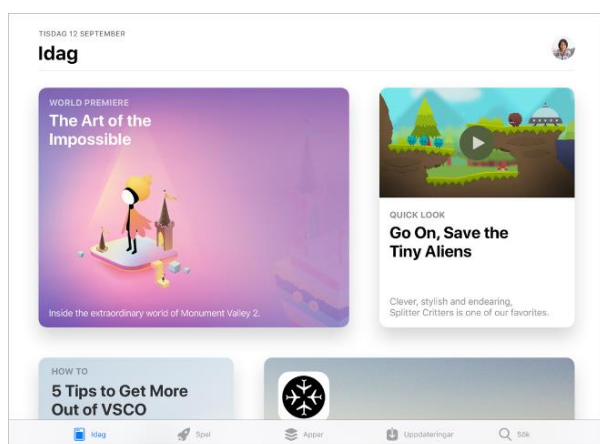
TISDAG 12 SEPTEMBER

Idag

WORLD PREMIERE

The Art of the Impossible

Inside the extraordinary world of Monument Valley 2.

QUICK LOOK

Go On, Save the Tiny Aliens

Clever, stylish and endearing, Splitter Critters is one of our favorites.

HOW TO

5 Tips to Get More Out of VSCO

Idag Spel Appar Uppdateringar Sök